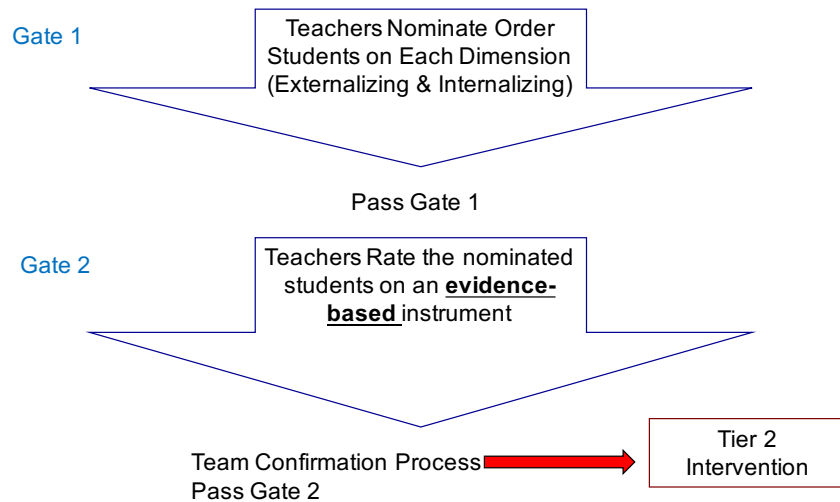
Gate 1

Teachers Nominate Order Students on Each Dimension (Externalizing & Internalizing)

Pass Gate 1

Gate 2

Teachers Rate the nominated students on an **evidence-based** instrument

Team Confirmation Process
Pass Gate 2

Tier 2 Intervention